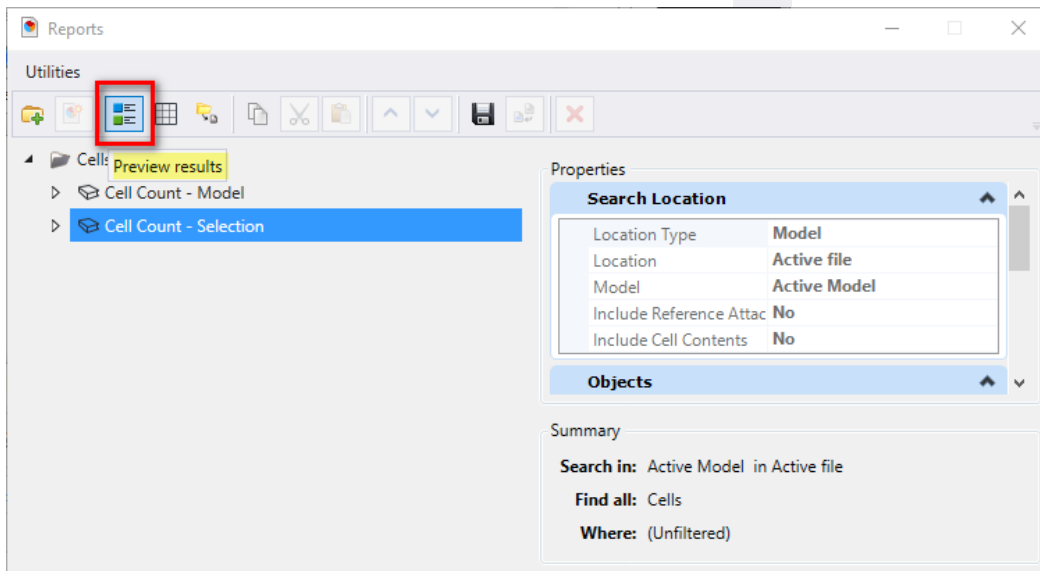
Reports

Utilities

Cells

Preview results

Cell Count - Model

Cell Count - Selection

Properties

Search Location

| Location Type | Model |
|---|---|
| Location | Active file |
| Model | Active Model |
| Include Reference Attac | No |
| Include Cell Contents | No |

Objects

Summary

Search in: Active Model in Active file

Find all: Cells

Where: (Unfiltered)